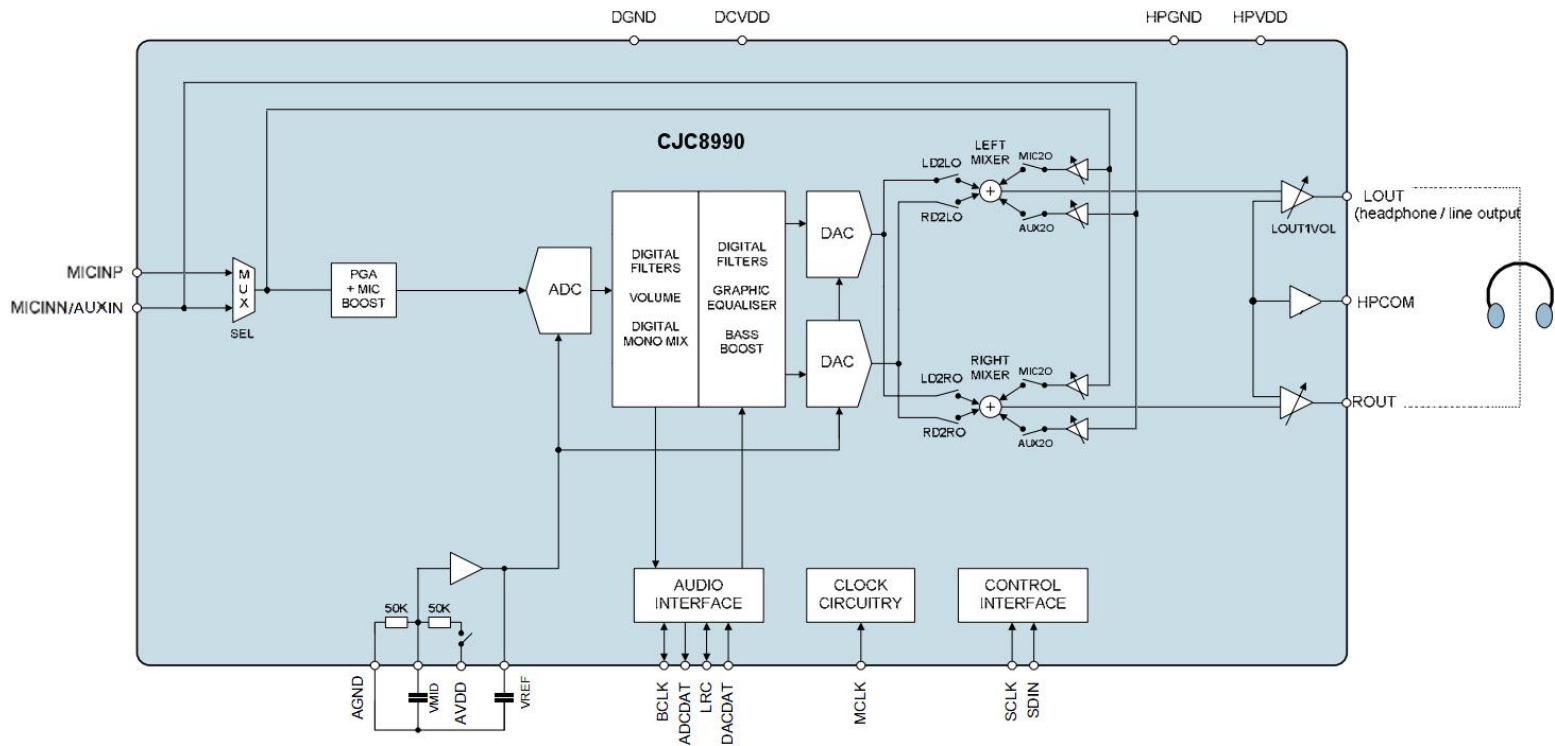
DGND DCVDD HPGND HPVDD

CJC8990

MICINP
MICINN/AUXIN
M U X
SEL
PGA + MIC BOOST
ADC
DIGITAL FILTERS
VOLUME
DIGITAL MONO MIX
DIGITAL FILTERS
GRAPHIC EQUALISER
BASS BOOST
DAC
DAC

LEFT MIXER
LD2LO
RD2LO
MIC2O
AUX2O

RIGHT MIXER
LD2RO
RD2RO
MIC2O
AUX2O

LOUT1VOL
LOUT
(headphone / line output)
HPCOM
ROUT

AUDIO INTERFACE
CLOCK CIRCUITRY
CONTROL INTERFACE

50K 50K

AGND VMID AVDD VREF
BCLK ADCDAT LRC DACDAT
MCLK
SCLK SDIN